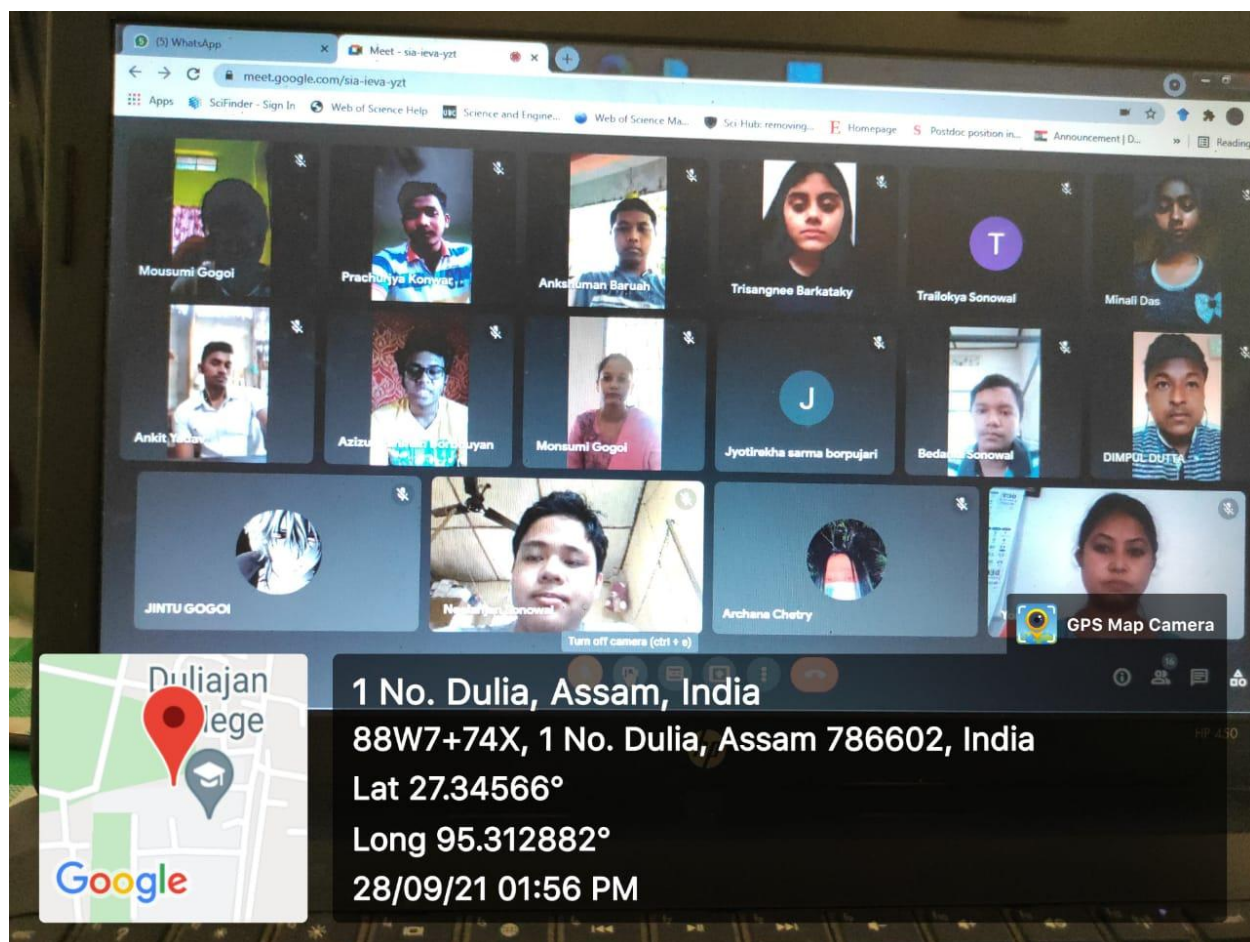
(5) WhatsApp
Meet - sia-ieva-yzt
meet.google.com/sia-ieva-yzt
Apps SciFinder - Sign In Web of Science Help Science and Engine... Web of Science Ma... Sci-Hub: removing... Homepage Postdoc position in... Announcement | D... Reading

Mousumi Gogoi
Prachurjya Konwar
Ankshuman Baruah
Trisangnee Barkataky
T
Trailokya Sonowal
Minali Das
Ankit Yadav
Azizu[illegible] Borbhuyan
Monsumi Gogoi
J
Jyotirekha sarma borpujari
Bed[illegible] Sonowal
DIMPUL DUTTA
JINTU GOGOI
N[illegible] Sonowal
Turn off camera (ctrl + e)
Archana Chetry
GPS Map Camera
16
HP 450

Duliajan College
Google
1 No. Dulia, Assam, India
88W7+74X, 1 No. Dulia, Assam 786602, India
Lat 27.34566°
Long 95.312882°
28/09/21 01:56 PM